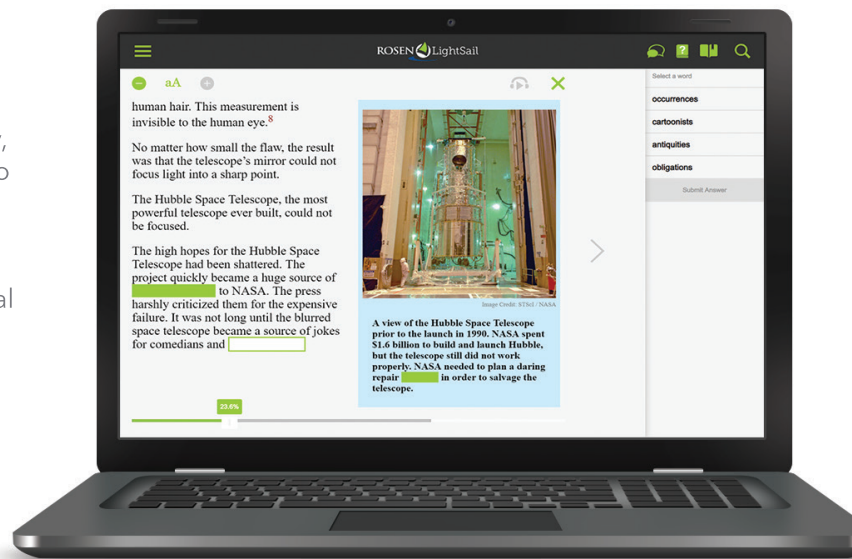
ROSEN LightSail

aA

human hair. This measurement is invisible to the human eye.$^8$

No matter how small the flaw, the result was that the telescope's mirror could not focus light into a sharp point.

The Hubble Space Telescope, the most powerful telescope ever built, could not be focused.

The high hopes for the Hubble Space Telescope had been shattered. The project quickly became a huge source of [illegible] to NASA. The press harshly criticized them for the expensive failure. It was not long until the blurred space telescope became a source of jokes for comedians and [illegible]

Image Credit: STScI / NASA

A view of the Hubble Space Telescope prior to the launch in 1990. NASA spent $1.6 billion to build and launch Hubble, but the telescope still did not work properly. NASA needed to plan a daring repair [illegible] in order to salvage the telescope.

23.6%

Select a word

occurrences

cartoonists

antiquities

obligations

Submit Answer